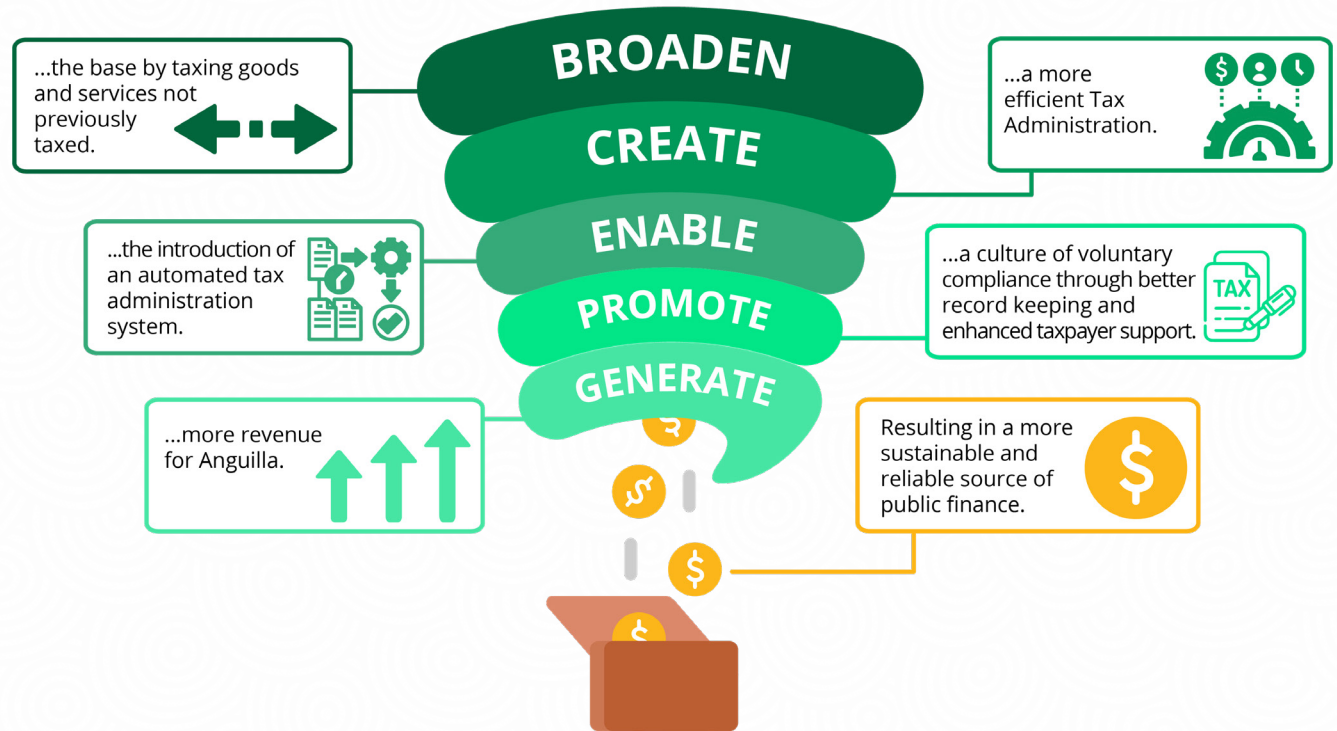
BROADEN

...the base by taxing goods and services not previously taxed.

CREATE

...a more efficient Tax Administration.

ENABLE

...the introduction of an automated tax administration system.

PROMOTE

...a culture of voluntary compliance through better record keeping and enhanced taxpayer support.

TAX

GENERATE

...more revenue for Anguilla.

Resulting in a more sustainable and reliable source of public finance.